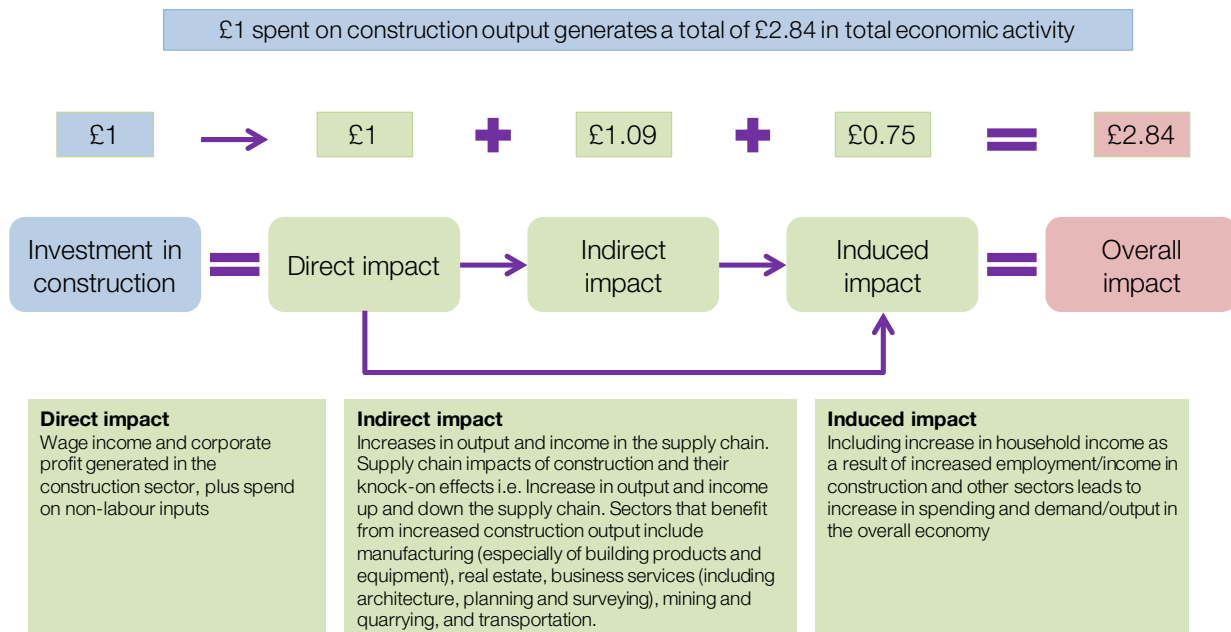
£1 spent on construction output generates a total of £2.84 in total economic activity

£1 → £1 + £1.09 + £0.75 = £2.84

Investment in construction = Direct impact → Indirect impact → Induced impact = Overall impact

**Direct impact**
Wage income and corporate profit generated in the construction sector, plus spend on non-labour inputs

**Indirect impact**
Increases in output and income in the supply chain. Supply chain impacts of construction and their knock-on effects i.e. Increase in output and income up and down the supply chain. Sectors that benefit from increased construction output include manufacturing (especially of building products and equipment), real estate, business services (including architecture, planning and surveying), mining and quarrying, and transportation.

**Induced impact**
Including increase in household income as a result of increased employment/income in construction and other sectors leads to increase in spending and demand/output in the overall economy